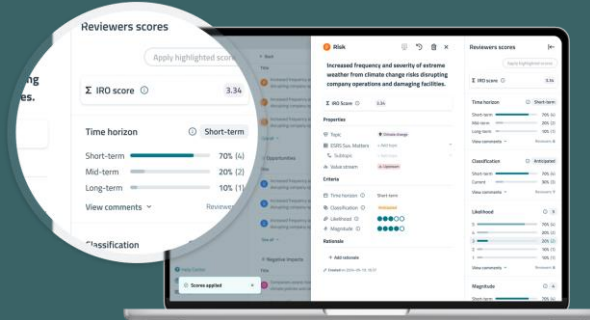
Reviewers scores

Apply highlighted score

ng
es.

Σ IRO score 3.34

Time horizon Short-term

Short-term 70% (4)
Mid-term 20% (2)
Long-term 10% (1)

View comments Reviewers

Classification

Risk

Increased frequency and severity of extreme weather from climate change risks disrupting company operations and damaging facilities.

Σ IRO Score 3.34

Properties

Topic Climate change
ESRS Sus. Matters
Subtopic
Value stream

Criteria

Time horizon Short-term
Classification Anticipated
Likelihood
Magnitude

Rationale

Add rationale

Opportunities

Negative impacts

Scores applied

Reviewers scores

Apply highlighted score

Σ IRO score 3.34

Time horizon Short-term

Short-term 70%
Mid-term 20%
Long-term 10%

View comments Reviewers

Classification Anticipated

Short-term 70%
Current 80%
20%

View comments Reviewers

Likelihood

5 70%
4 20%
3 10%
2 0%
1 0%

View comments Reviewers

Magnitude